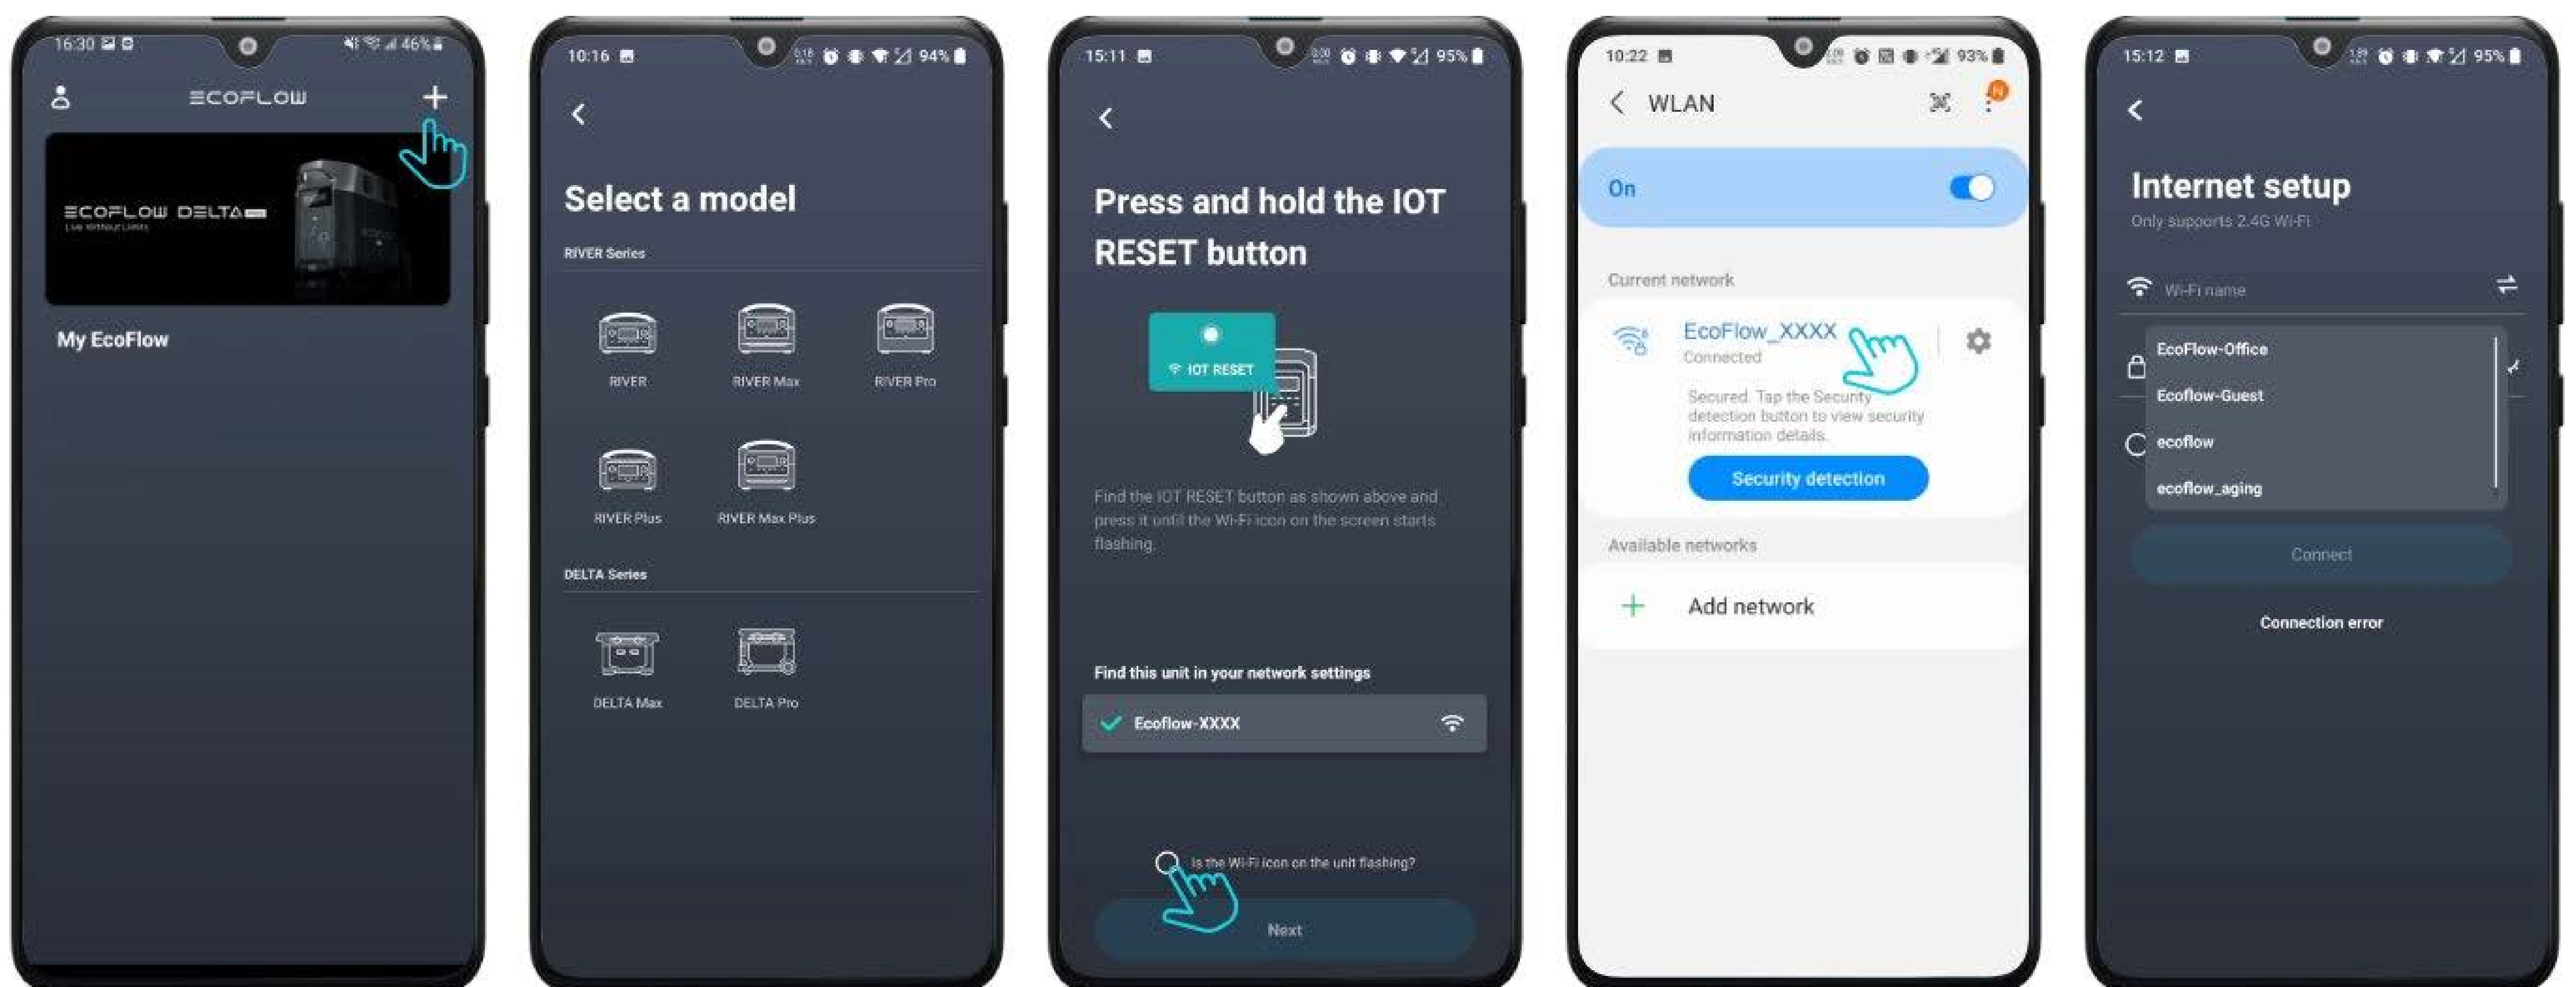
16:30 46%

ECOFLOW

ECOFLOW DELTA

My EcoFlow

10:16 94%

Select a model

RIVER Series

RIVER

RIVER Max

RIVER Pro

RIVER Plus

RIVER Max Plus

DELTA Series

DELTA Max

DELTA Pro

15:11 95%

Press and hold the IOT RESET button

IOT RESET

Find the IOT RESET button as shown above and press it until the Wi-Fi icon on the screen starts flashing.

Find this unit in your network settings

Ecoflow-XXXX

Is the Wi-Fi icon on the unit flashing?

Next

10:22 93%

WLAN

On

Current network

EcoFlow_XXXX
Connected

Secured. Tap the Security detection button to view security information details.

Security detection

Available networks

Add network

15:12 95%

Internet setup

Only supports 2.4G Wi-Fi

Wi-Fi name

EcoFlow-Office

Ecoflow-Guest

ecoflow

ecoflow_aging

Connect

Connection error